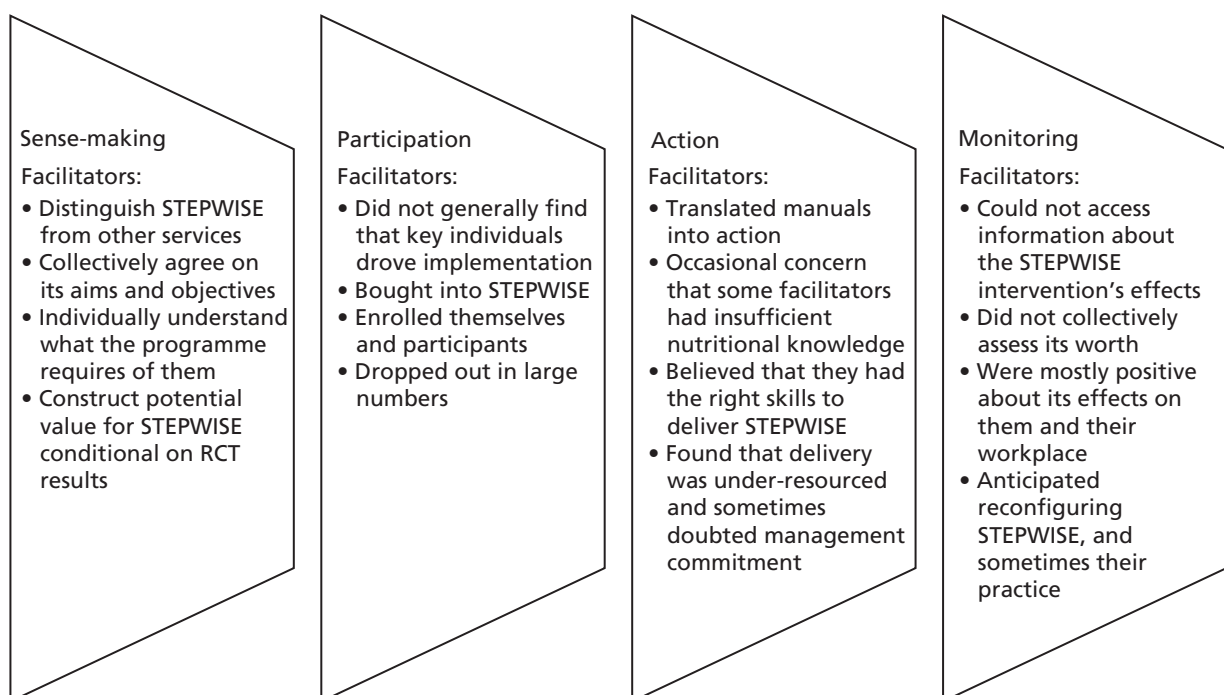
Sense-making

Facilitators:

• Distinguish STEPWISE from other services
• Collectively agree on its aims and objectives
• Individually understand what the programme requires of them
• Construct potential value for STEPWISE conditional on RCT results

Participation

Facilitators:

• Did not generally find that key individuals drove implementation
• Bought into STEPWISE
• Enrolled themselves and participants
• Dropped out in large numbers

Action

Facilitators:

• Translated manuals into action
• Occasional concern that some facilitators had insufficient nutritional knowledge
• Believed that they had the right skills to deliver STEPWISE
• Found that delivery was under-resourced and sometimes doubted management commitment

Monitoring

Facilitators:

• Could not access information about the STEPWISE intervention's effects
• Did not collectively assess its worth
• Were mostly positive about its effects on them and their workplace
• Anticipated reconfiguring STEPWISE, and sometimes their practice